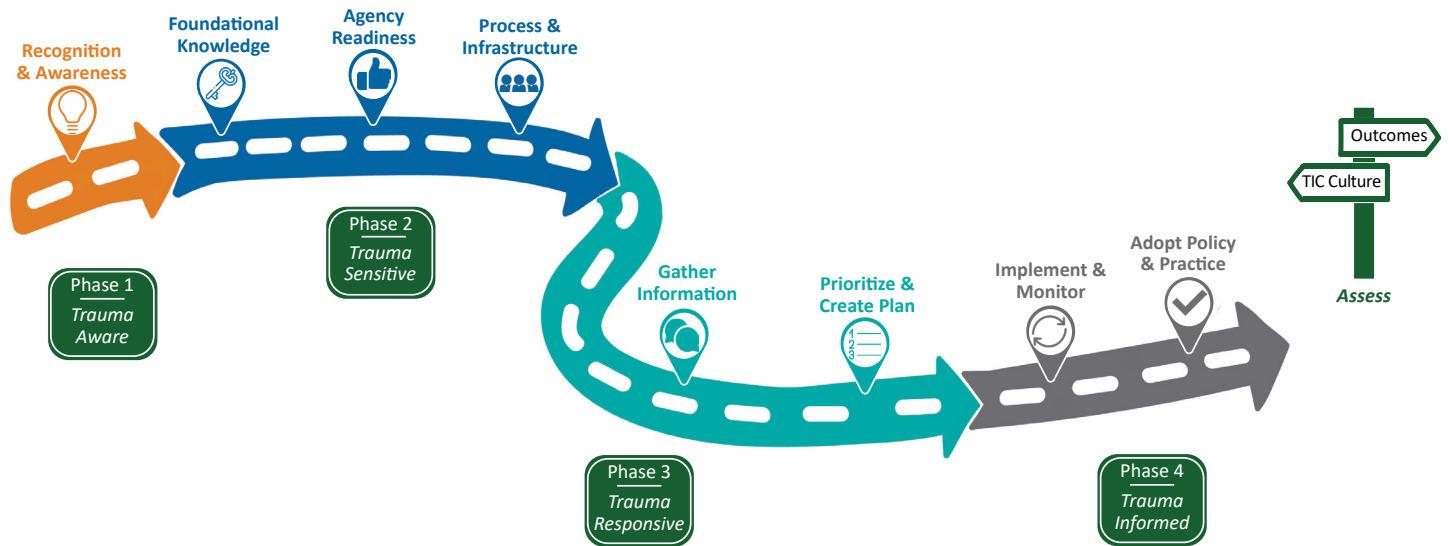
Recognition & Awareness

Foundational Knowledge

Agency Readiness

Process & Infrastructure

Outcomes

TIC Culture

Assess

Phase 2
Trauma Sensitive

Phase 1
Trauma Aware

Gather Information

Prioritize & Create Plan

Implement & Monitor

Adopt Policy & Practice

Phase 3
Trauma Responsive

Phase 4
Trauma Informed